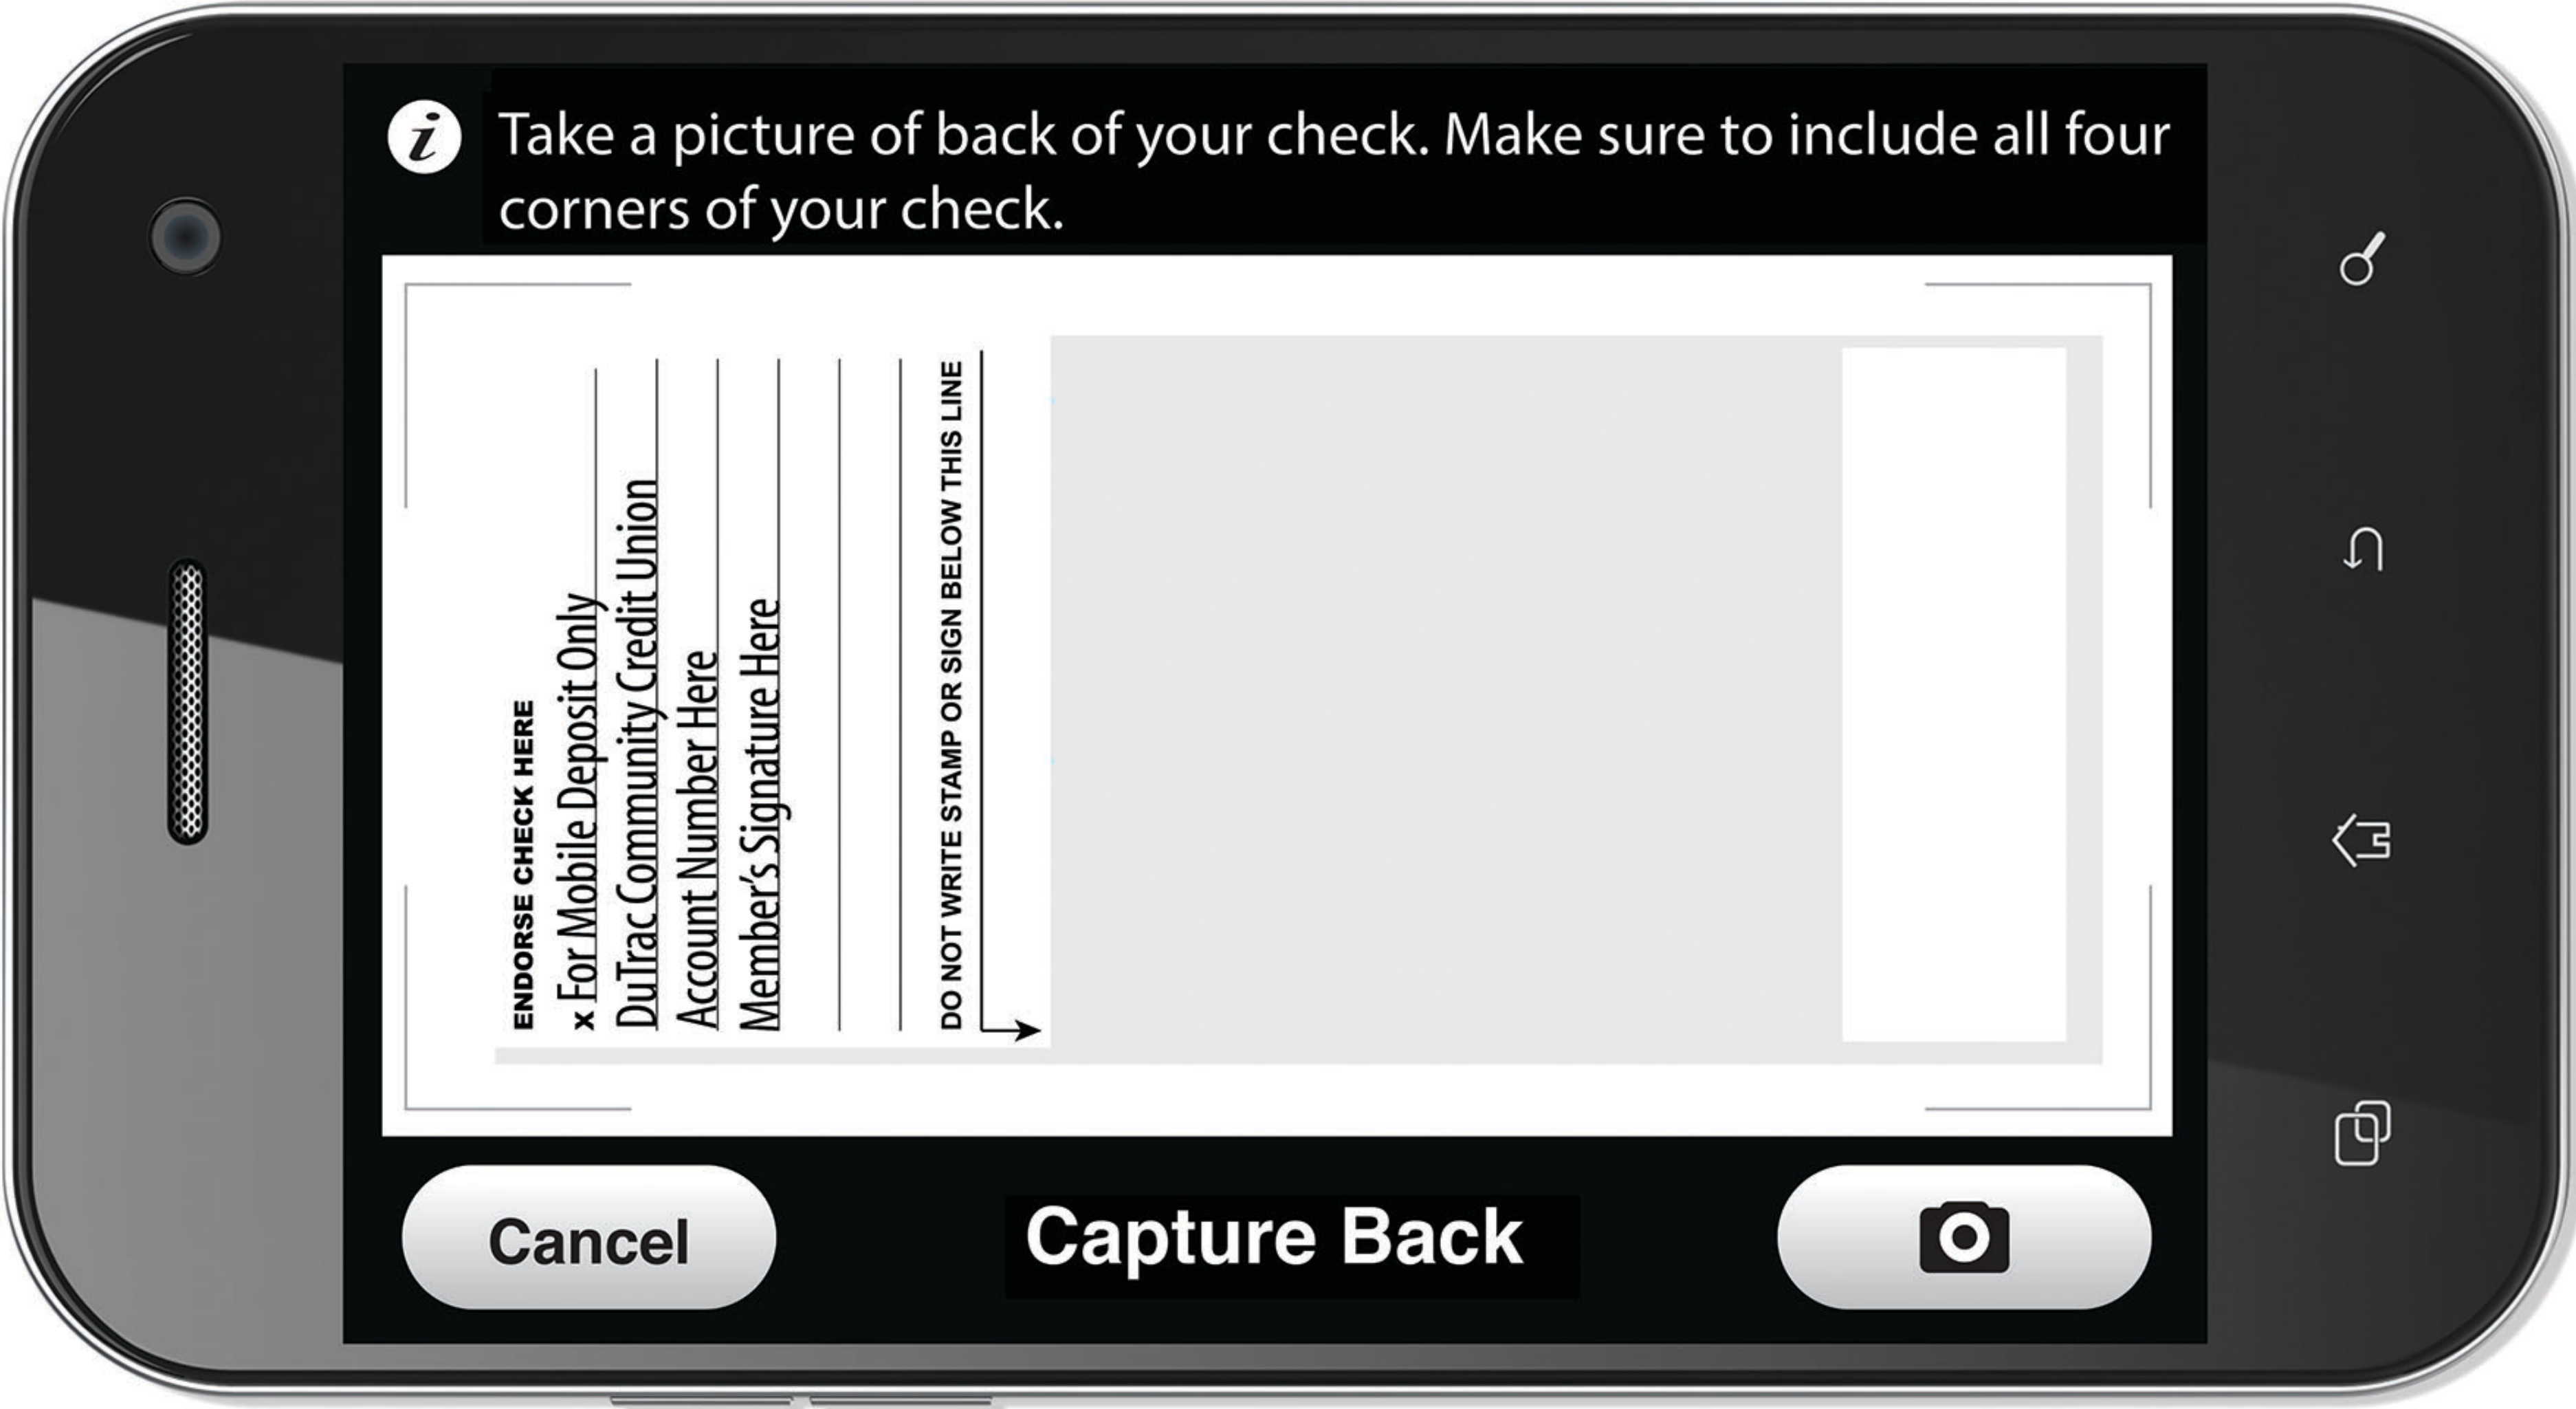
i Take a picture of back of your check. Make sure to include all four corners of your check.

ENDORSE CHECK HERE
x For Mobile Deposit Only
DuTrac Community Credit Union
Account Number Here
Member's Signature Here

DO NOT WRITE STAMP OR SIGN BELOW THIS LINE

Cancel
Capture Back